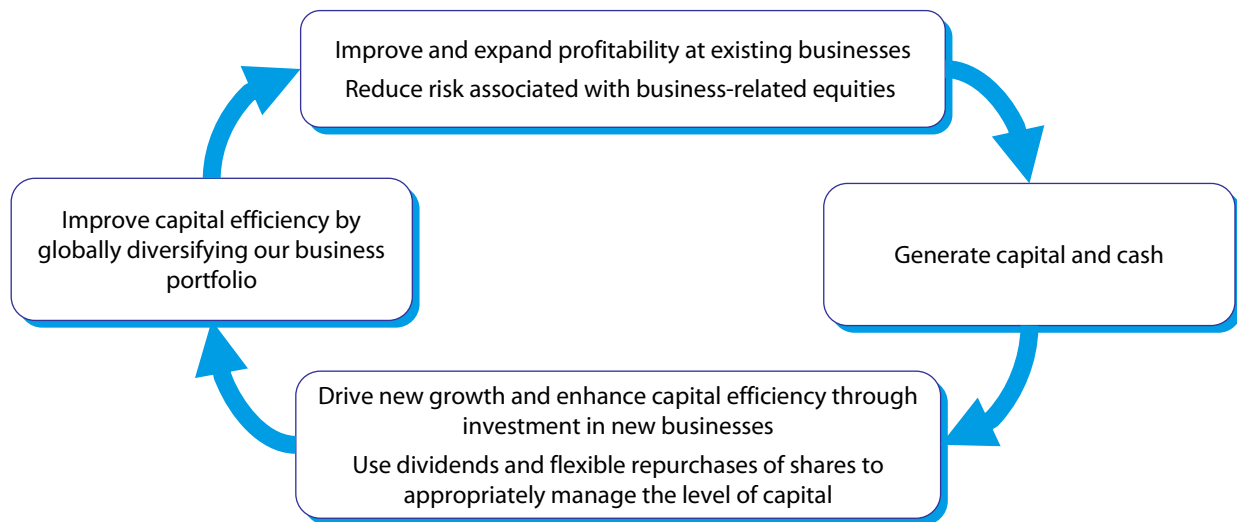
Improve and expand profitability at existing businesses
Reduce risk associated with business-related equities

Generate capital and cash

Drive new growth and enhance capital efficiency through investment in new businesses
Use dividends and flexible repurchases of shares to appropriately manage the level of capital

Improve capital efficiency by globally diversifying our business portfolio